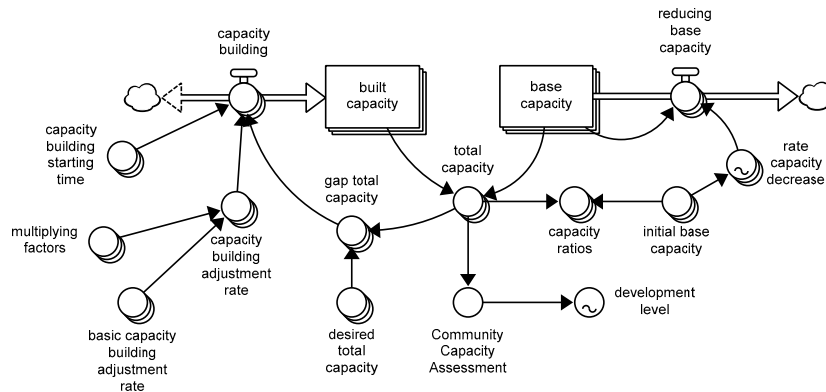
capacity building

built capacity

base capacity

reducing base capacity

capacity building starting time

total capacity

gap total capacity

rate capacity decrease

multiplying factors

capacity building adjustment rate

capacity ratios

initial base capacity

basic capacity building adjustment rate

desired total capacity

Community Capacity Assessment

development level